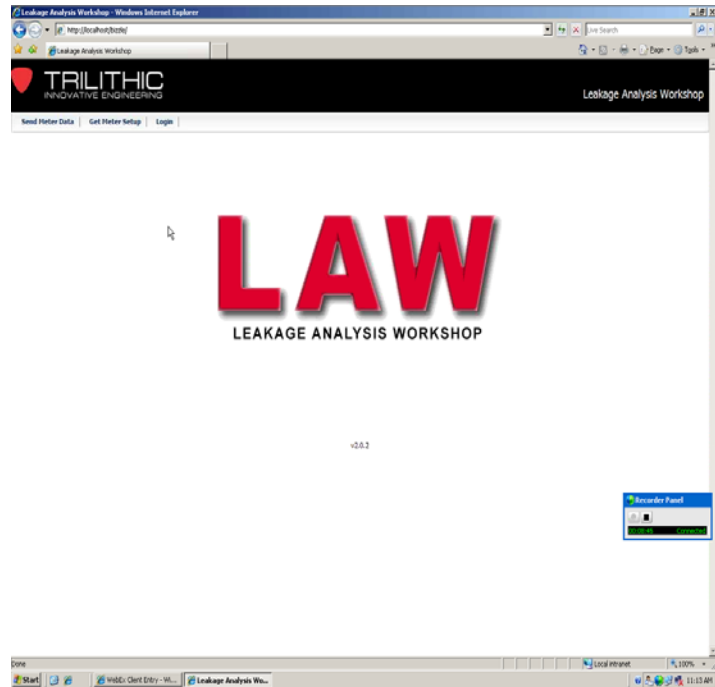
Leakage Analysis Workshop - Windows Internet Explorer

http://localhost/bizzle/

Live Search

Leakage Analysis Workshop

Page • Tools •

TRILITHIC
INNOVATIVE ENGINEERING

Leakage Analysis Workshop

Send Meter Data | Get Meter Setup | Login

LAW
LEAKAGE ANALYSIS WORKSHOP

v2.0.2

Recorder Panel

00:00:46 Connected

Done

Local intranet

100%

Start

WebEx Client Entry - Wi...

Leakage Analysis Wo...

11:13 AM